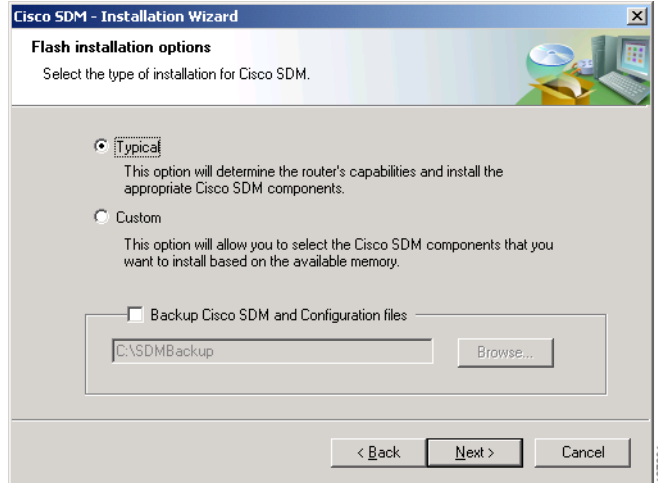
Cisco SDM - Installation Wizard

Flash installation options

Select the type of installation for Cisco SDM.

Typical

This option will determine the router's capabilities and install the appropriate Cisco SDM components.

Custom

This option will allow you to select the Cisco SDM components that you want to install based on the available memory.

Backup Cisco SDM and Configuration files

C:\SDMBackup

Browse...

< Back

Next >

Cancel